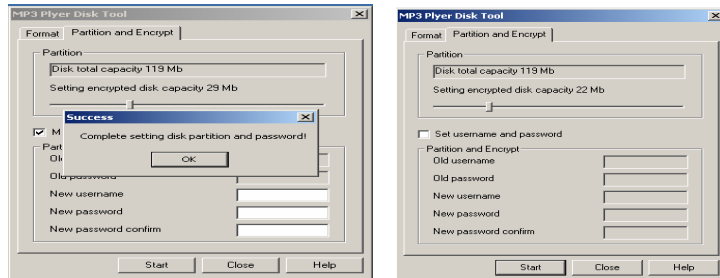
MP3 Plyer Disk Tool
Format | Partition and Encrypt
Partition
Disk total capacity 119 Mb
Setting encrypted disk capacity 29 Mb
Success
Complete setting disk partition and password!
OK
M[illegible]
Part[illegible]
Old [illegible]
Old password
New username
New password
New password confirm
Start | Close | Help

MP3 Plyer Disk Tool
Format | Partition and Encrypt
Partition
Disk total capacity 119 Mb
Setting encrypted disk capacity 22 Mb
Set username and password
Partition and Encrypt
Old username
Old password
New username
New password
New password confirm
Start | Close | Help